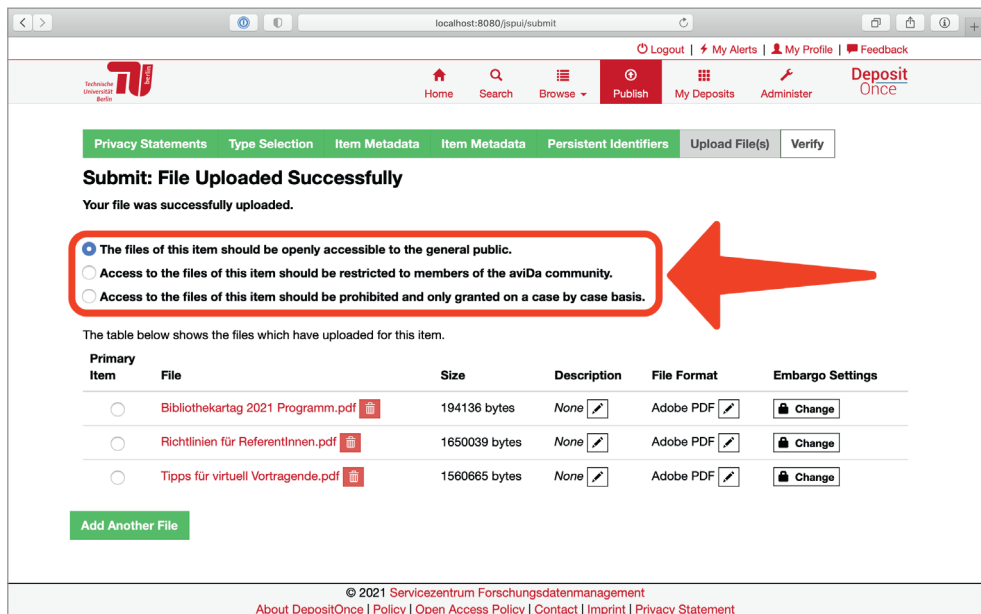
localhost:8080/jspui/submit

Logout | My Alerts | My Profile | Feedback

Technische Universität Berlin

Home Search Browse Publish My Deposits Administer

Deposit Once

Privacy Statements | Type Selection | Item Metadata | Item Metadata | Persistent Identifiers | Upload File(s) | Verify

Submit: File Uploaded Successfully

Your file was successfully uploaded.

The files of this item should be openly accessible to the general public.
Access to the files of this item should be restricted to members of the aviDa community.
Access to the files of this item should be prohibited and only granted on a case by case basis.

The table below shows the files which have uploaded for this item.

| Primary Item | File | Size | Description | File Format | Embargo Settings |
|---|---|---|---|---|---|
| | Bibliothekartag 2021 Programm.pdf | 194136 bytes | None | Adobe PDF | Change |
| | Richtlinien für ReferentInnen.pdf | 1650039 bytes | None | Adobe PDF | Change |
| | Tipps für virtuell Vortragende.pdf | 1560665 bytes | None | Adobe PDF | Change |

Add Another File

© 2021 Servicezentrum Forschungsdatenmanagement
About DepositOnce | Policy | Open Access Policy | Contact | Imprint | Privacy Statement